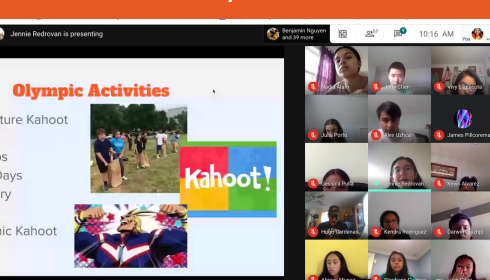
Jennie Redrovan is presenting

Benjamin Nguyen and 39 more

37

10:16 AM

You

Olympic Activities

ture Kahoot

s

Days

ry

ic Kahoot

Kahoot!

Nadia Alam

Jane Chen

Vivy Lagunzad

Julia Porto

Wes Uzhca

James Pillcoreman

Rachel Puna

Jennie Redrovan

Kevin Alvarez

Hugo Cardenas

Kendra Rodriguez

Daniel Juchipi